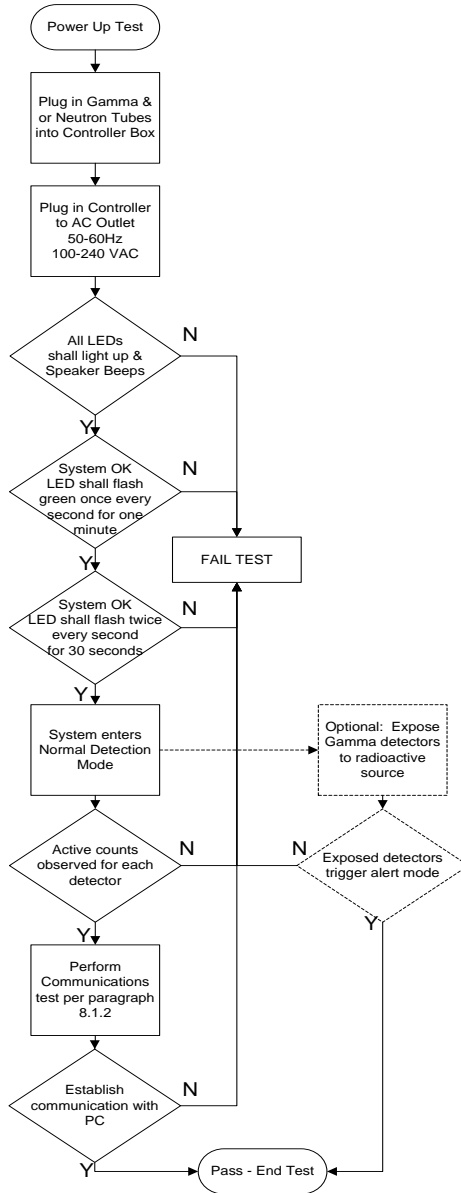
Power Up Test

Plug in Gamma & or Neutron Tubes into Controller Box

Plug in Controller to AC Outlet 50-60Hz 100-240 VAC

All LEDs shall light up & Speaker Beeps

N

Y

System OK LED shall flash green once every second for one minute

N

FAIL TEST

Y

System OK LED shall flash twice every second for 30 seconds

N

Y

System enters Normal Detection Mode

Optional: Expose Gamma detectors to radioactive source

Active counts observed for each detector

N

N

Exposed detectors trigger alert mode

Y

Y

Perform Communications test per paragraph 8.1.2

Establish communication with PC

N

Y

Pass - End Test